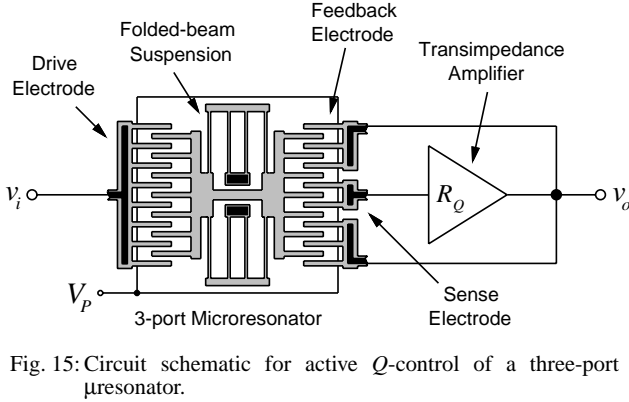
Folded-beam Suspension

Feedback Electrode

Drive Electrode

Transimpedance Amplifier

$v_i$

$R_Q$

$v_o$

$V_P$

3-port Microresonator

Sense Electrode

Fig. 15: Circuit schematic for active $Q$-control of a three-port μresonator.